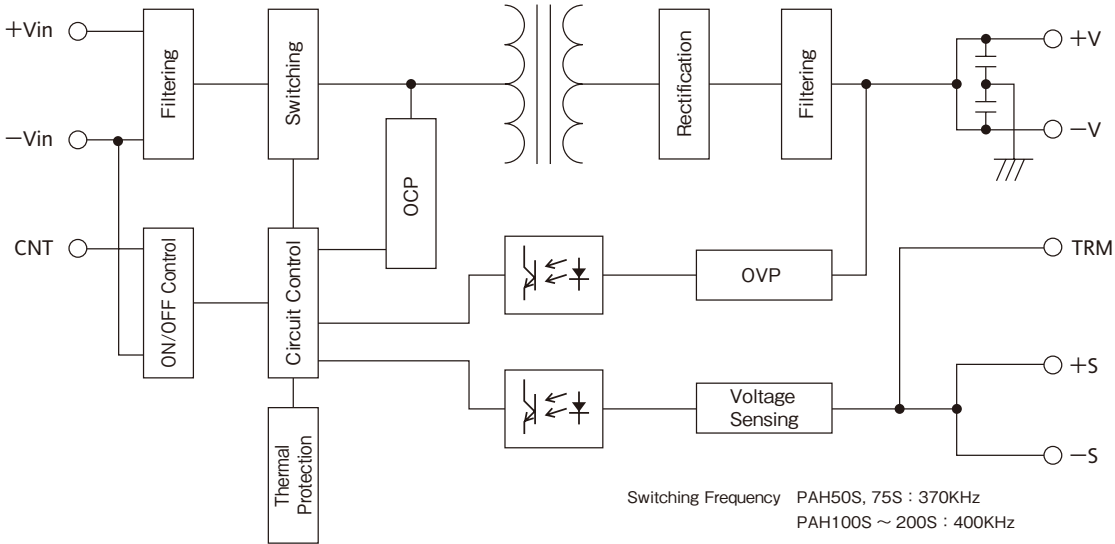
+Vin
−Vin
CNT
Filtering
Switching
OCP
Rectification
Filtering
+V
−V
ON/OFF Control
Circuit Control
OVP
TRM
Voltage Sensing
+S
−S
Thermal Protection

Switching Frequency PAH50S, 75S：370KHz
PAH100S ~ 200S：400KHz